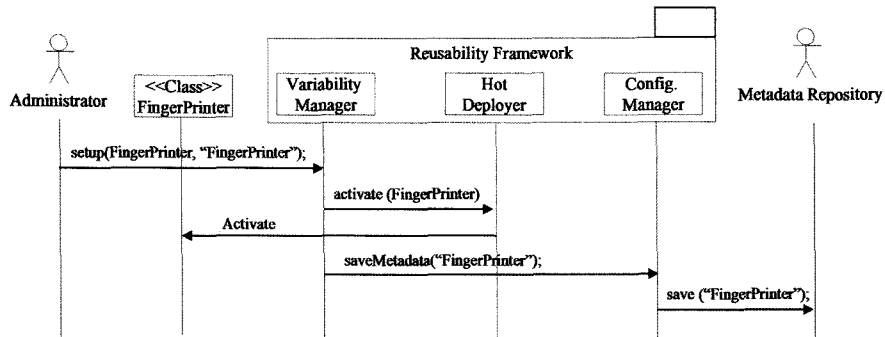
Reusability Framework

Administrator

<<Class>>
FingerPrinter

Variability Manager

Hot Deployer

Config. Manager

Metadata Repository

setup(FingerPrinter, “FingerPrinter”);

activate (FingerPrinter)

Activate

saveMetadata(“FingerPrinter”);

save (“FingerPrinter”);